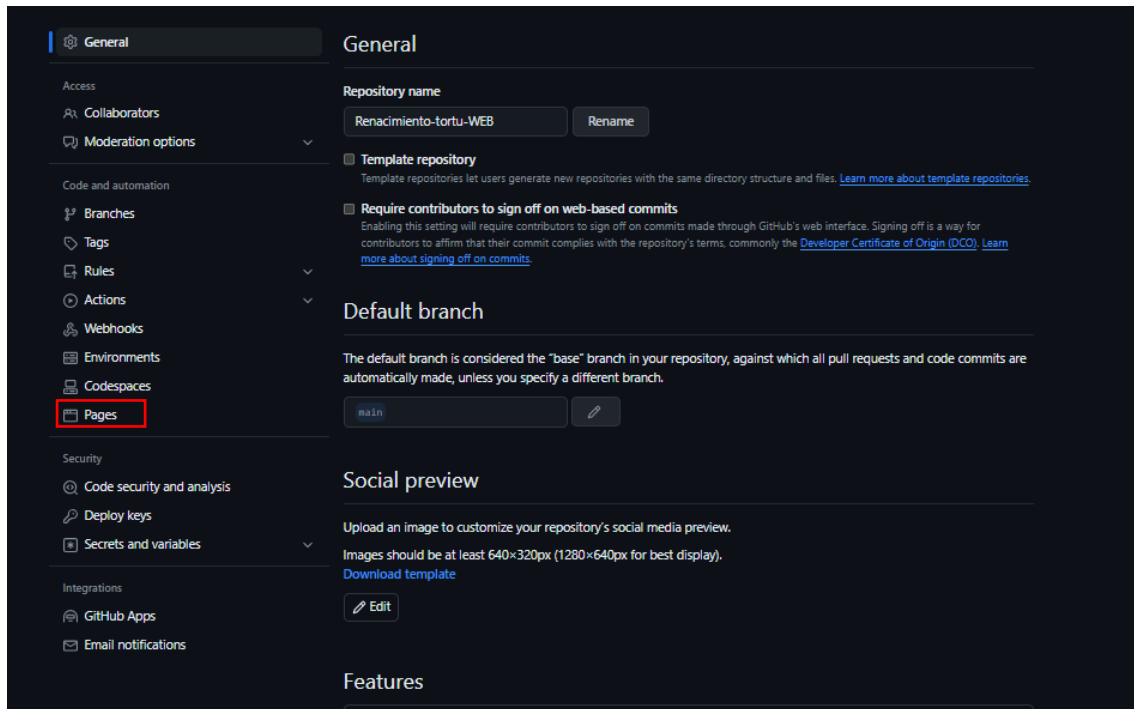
General

Access

Collaborators

Moderation options

Code and automation

Branches

Tags

Rules

Actions

Webhooks

Environments

Codespaces

Pages

Security

Code security and analysis

Deploy keys

Secrets and variables

Integrations

GitHub Apps

Email notifications

General

Repository name

Renacimiento-tortu-WEB

Rename

Template repository

Template repositories let users generate new repositories with the same directory structure and files. Learn more about template repositories.

Require contributors to sign off on web-based commits

Enabling this setting will require contributors to sign off on commits made through GitHub's web interface. Signing off is a way for contributors to affirm that their commit complies with the repository's terms, commonly the Developer Certificate of Origin (DCO). Learn more about signing off on commits.

Default branch

The default branch is considered the "base" branch in your repository, against which all pull requests and code commits are automatically made, unless you specify a different branch.

main

Social preview

Upload an image to customize your repository's social media preview.

Images should be at least 640×320px (1280×640px for best display).

Download template

Edit

Features